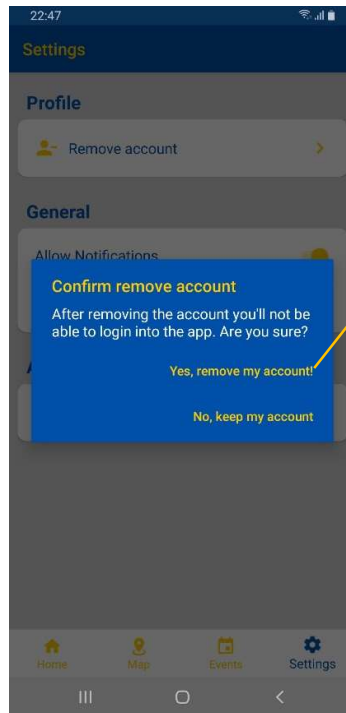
22:47

Settings

Profile

Remove account

General

Allow Notifications

Confirm remove account

After removing the account you'll not be able to login into the app. Are you sure?

Yes, remove my account!

No, keep my account

Home

Map

Events

Settings